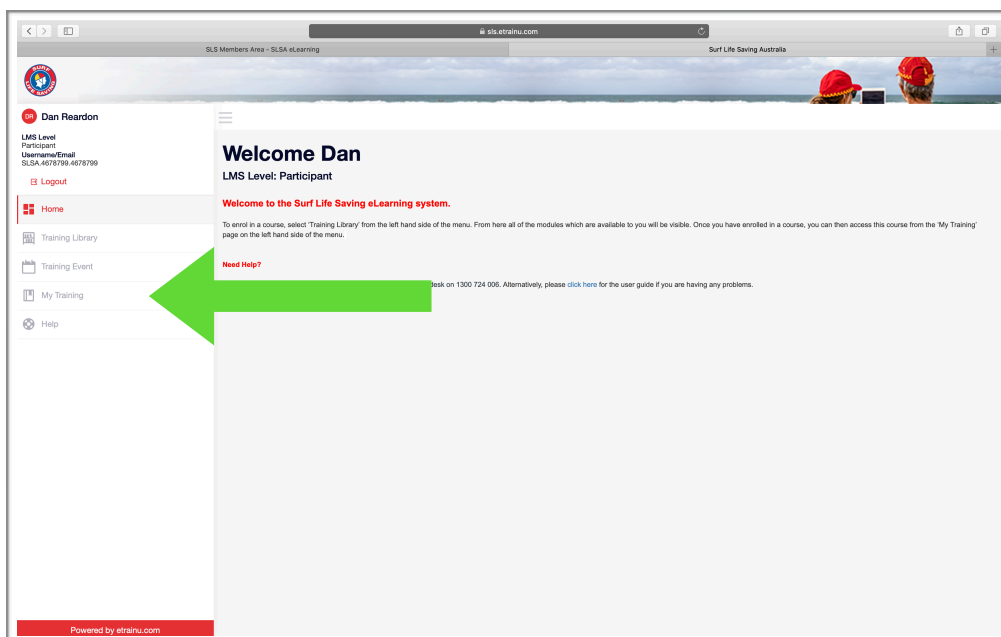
sls.etrainu.com

SLS Members Area - SLSA eLearning

Surf Life Saving Australia

SURF LIFE SAVING

DR Dan Reardon

LMS Level
Participant
Username/Email
SLSA.4678799.4678799

Logout

Home

Training Library

Training Event

My Training

Help

Powered by etrainu.com

Welcome Dan

LMS Level: Participant

Welcome to the Surf Life Saving eLearning system.

To enrol in a course, select 'Training Library' from the left hand side of the menu. From here all of the modules which are available to you will be visible. Once you have enrolled in a course, you can then access this course from the 'My Training' page on the left hand side of the menu.

Need Help?

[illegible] desk on 1300 724 006. Alternatively, please click here for the user guide if you are having any problems.